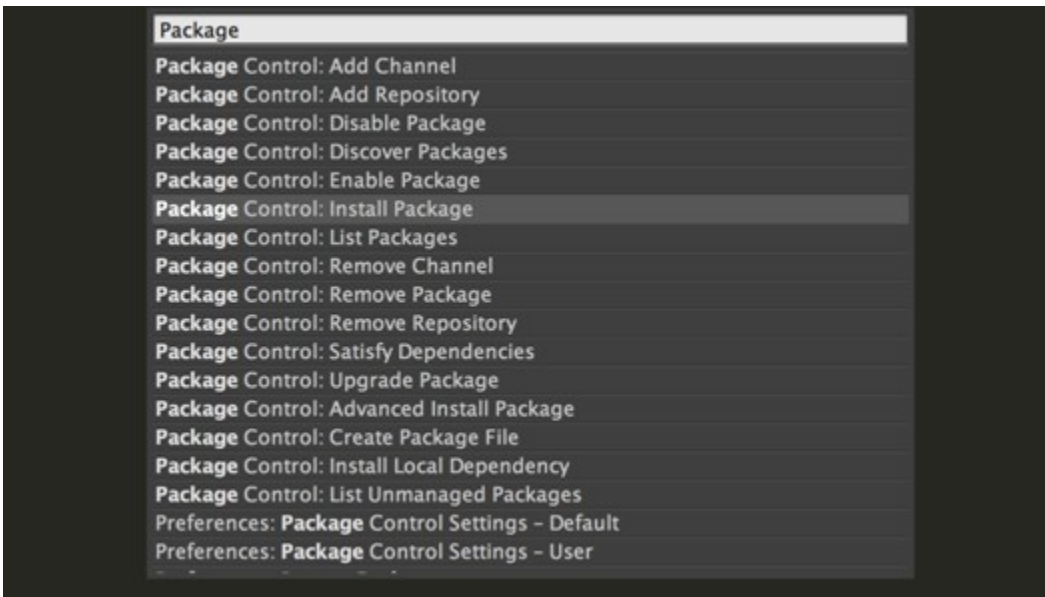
Package

Package Control: Add Channel
Package Control: Add Repository
Package Control: Disable Package
Package Control: Discover Packages
Package Control: Enable Package
Package Control: Install Package
Package Control: List Packages
Package Control: Remove Channel
Package Control: Remove Package
Package Control: Remove Repository
Package Control: Satisfy Dependencies
Package Control: Upgrade Package
Package Control: Advanced Install Package
Package Control: Create Package File
Package Control: Install Local Dependency
Package Control: List Unmanaged Packages
Preferences: Package Control Settings – Default
Preferences: Package Control Settings – User
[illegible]